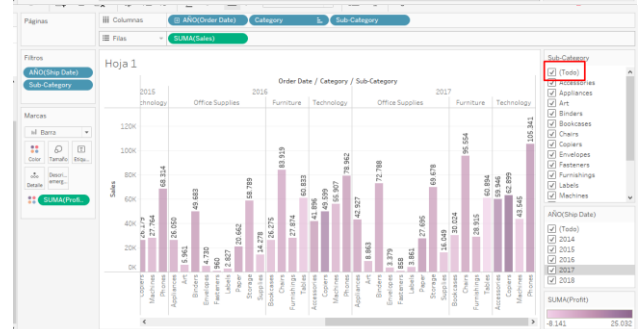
Páginas

Columnas
AÑO(Order Date)
Category
Sub-Category

Filas
SUMA(Sales)

Filtros
AÑO(Ship Date)
Sub-Category

Marcas
Barra
Color
Tamaño
Etiqu..
Detalle
Descri.. emerg..
SUMA(Profi..

Hoja 1

Order Date / Category / Sub-Category

2015
chnology

2016
Office Supplies
Furniture
Technology

2017
Office Supplies
Furniture
Technology

Sales
120K
100K
80K
60K
40K
20K
0K

26.273
27.764
68.314
26.050
5.961
49.683
4.730
960
2.827
20.662
14.278
58.789
26.275
83.919
27.874
63.833
41.896
45.599
56.907
78.962
42.927
8.863
72.788
3.379
1.548
3.861
27.695
16.049
69.678
30.024
95.554
28.915
63.894
49.946
62.899
43.546
105.341

Copiers
Machines
Phones
Appliances
Art
Binders
Envelopes
Fasteners
Labels
Paper
Storage
Supplies
Bookcases
Chairs
Furnishings
Tables
Accessories
Copiers
Machines
Phones
Appliances
Art
Binders
Envelopes
Fasteners
Labels
Paper
Storage
Supplies
Bookcases
Chairs
Furnishings
Tables
Accessories
Copiers
Machines
Phones

Sub-Category
(Todo)
Accessories
Appliances
Art
Binders
Bookcases
Chairs
Copiers
Envelopes
Fasteners
Furnishings
Labels
Machines

AÑO(Ship Date)
(Todo)
2014
2015
2016
2017
2018

SUMA(Profit)
-8.141
25.032